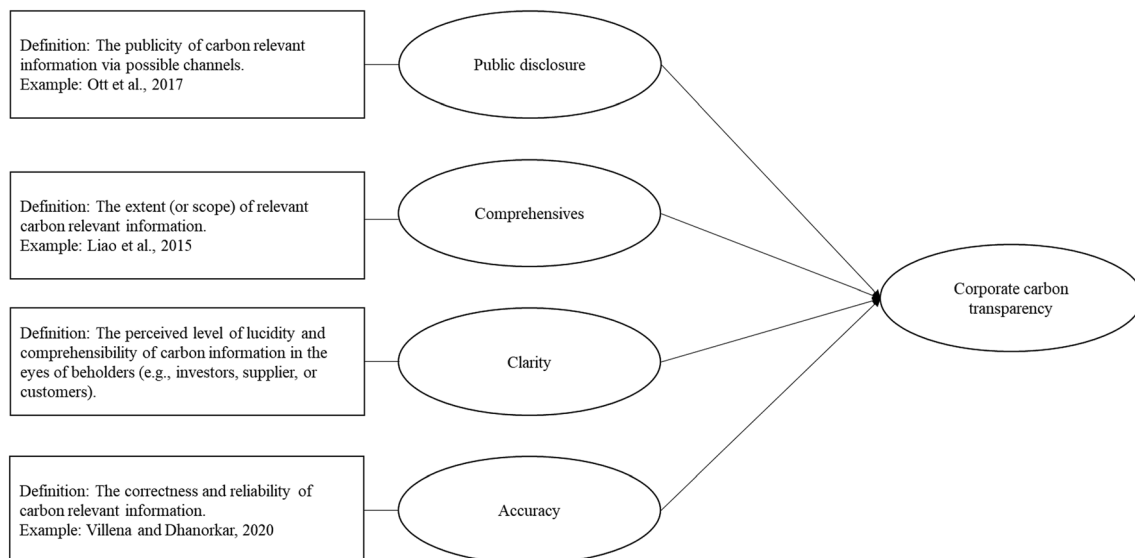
Definition: The publicity of carbon relevant information via possible channels.
Example: Ott et al., 2017

Public disclosure

Definition: The extent (or scope) of relevant carbon relevant information.
Example: Liao et al., 2015

Comprehensives

Definition: The perceived level of lucidity and comprehensibility of carbon information in the eyes of beholders (e.g., investors, supplier, or customers).

Clarity

Definition: The correctness and reliability of carbon relevant information.
Example: Villena and Dhanorkar, 2020

Accuracy

Corporate carbon transparency